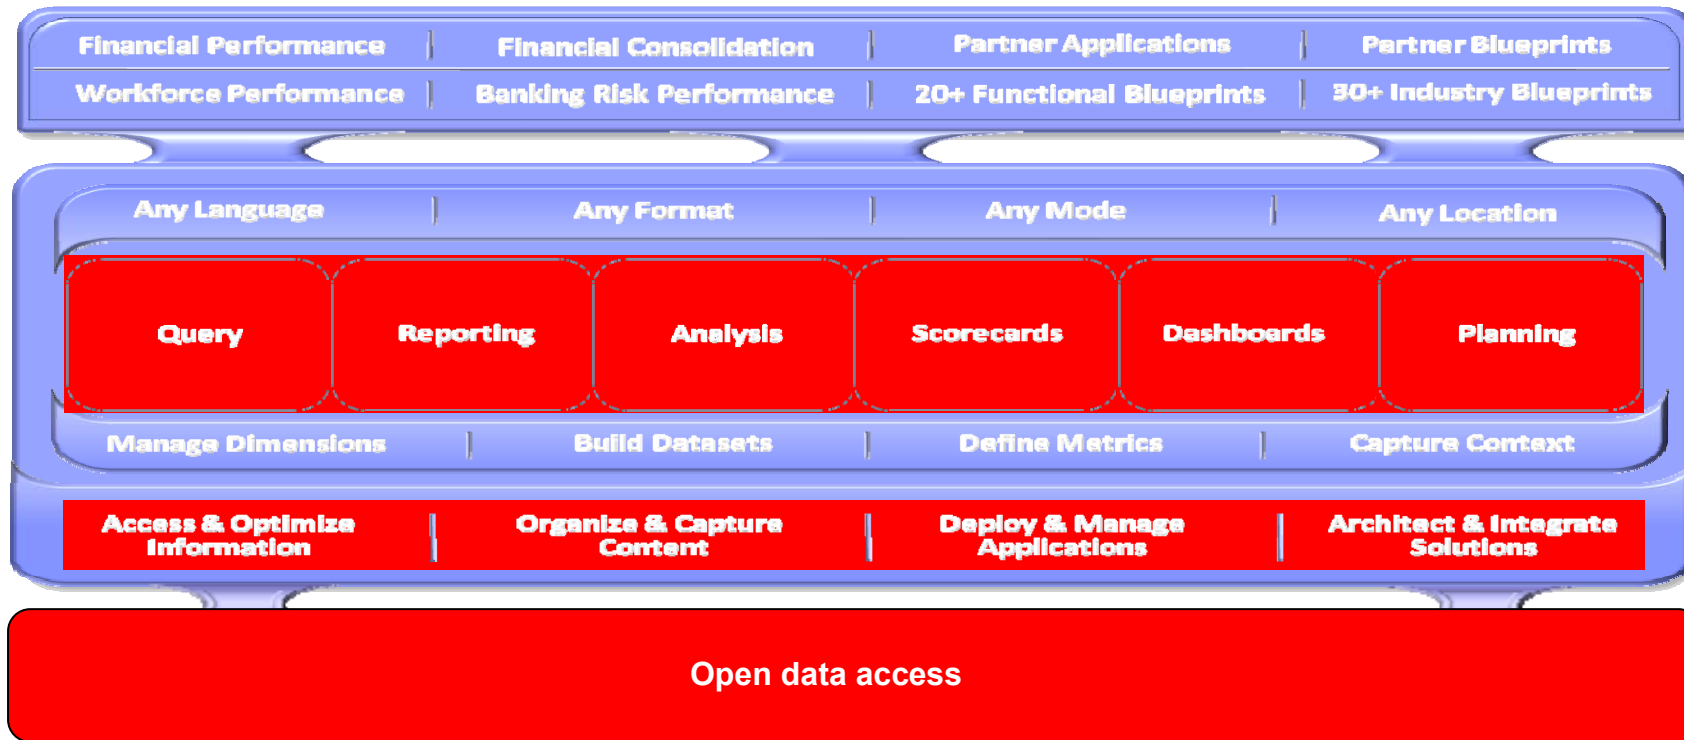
Financial Performance | Financial Consolidation | Partner Applications | Partner Blueprints

Workforce Performance | Banking Risk Performance | 20+ Functional Blueprints | 30+ Industry Blueprints

Any Language | Any Format | Any Mode | Any Location

Query

Reporting

Analysis

Scorecards

Dashboards

Planning

Manage Dimensions | Build Datasets | Define Metrics | Capture Context

Access & Optimize Information | Organize & Capture Content | Deploy & Manage Applications | Architect & Integrate Solutions

Open data access